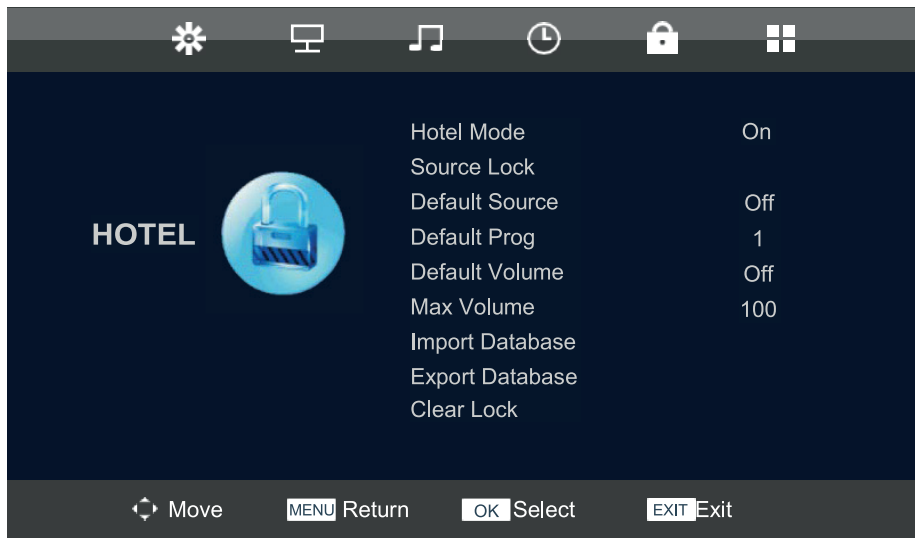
HOTEL

| | |
|---|---|
| Hotel Mode | On |
| Source Lock | |
| Default Source | Off |
| Default Prog | 1 |
| Default Volume | Off |
| Max Volume | 100 |
| Import Database | |
| Export Database | |
| Clear Lock | |

Move MENU Return OK Select EXIT Exit